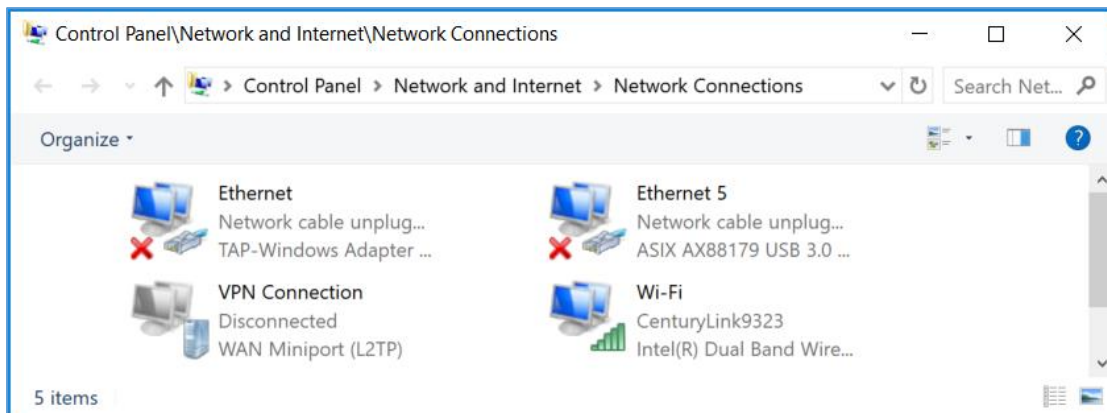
Control Panel\Network and Internet\Network Connections

Control Panel > Network and Internet > Network Connections

Search Net...

Organize

Ethernet
Network cable unplug...
TAP-Windows Adapter ...

Ethernet 5
Network cable unplug...
ASIX AX88179 USB 3.0 ...

VPN Connection
Disconnected
WAN Miniport (L2TP)

Wi-Fi
CenturyLink9323
Intel(R) Dual Band Wire...

5 items